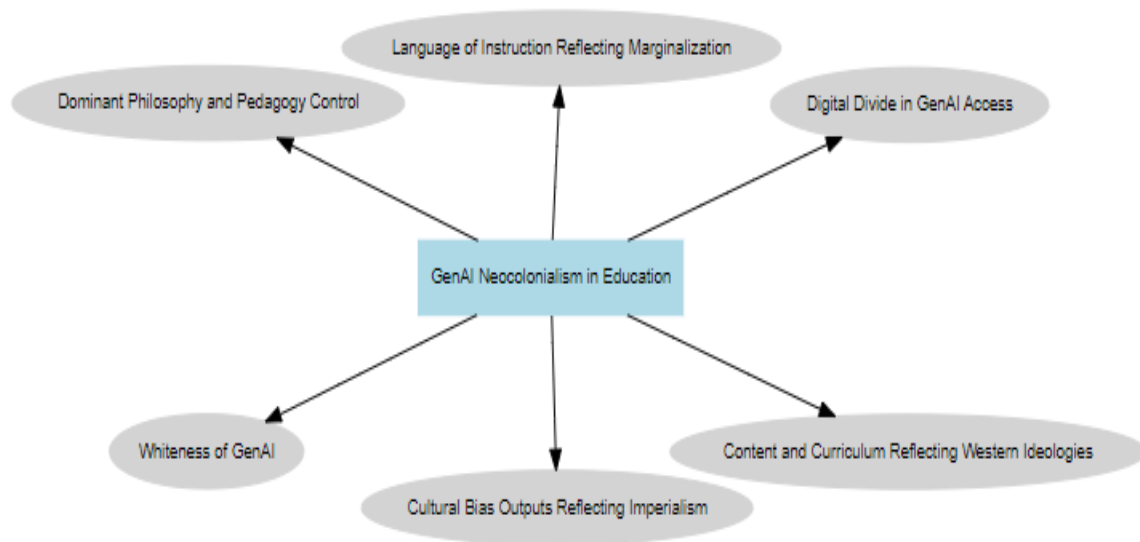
Language of Instruction Reflecting Marginalization

Dominant Philosophy and Pedagogy Control

Digital Divide in GenAI Access

GenAI Neocolonialism in Education

Whiteness of GenAI

Content and Curriculum Reflecting Western Ideologies

Cultural Bias Outputs Reflecting Imperialism